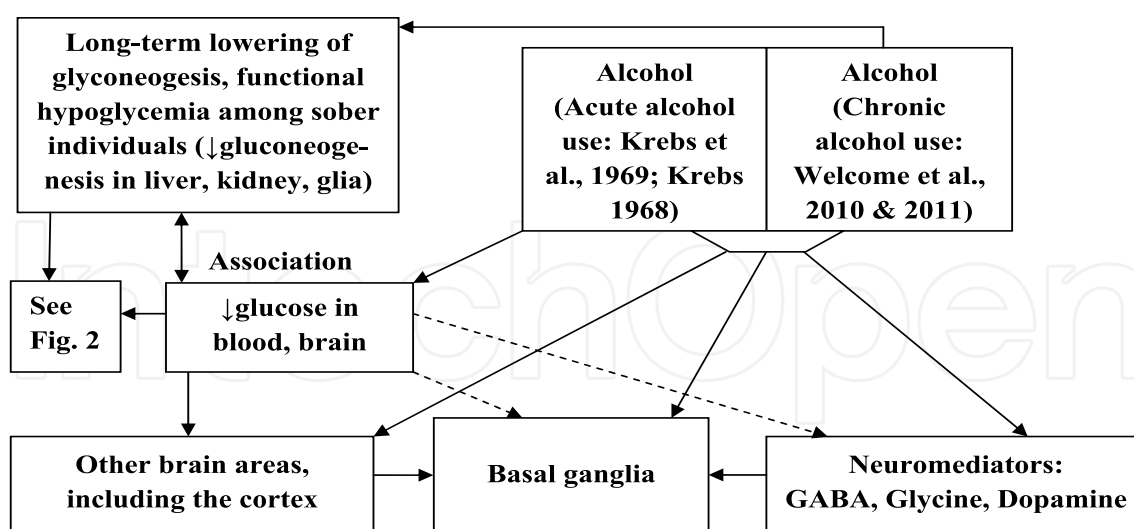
Long-term lowering of glyconeogesis, functional hypoglycemia among sober individuals (↓gluconeogenesis in liver, kidney, glia)

Alcohol (Acute alcohol use: Krebs et al., 1969; Krebs 1968)

Alcohol (Chronic alcohol use: Welcome et al., 2010 & 2011)

Association

See Fig. 2

↓glucose in blood, brain

Other brain areas, including the cortex

Basal ganglia

Neuromediators: GABA, Glycine, Dopamine

IntechOpen